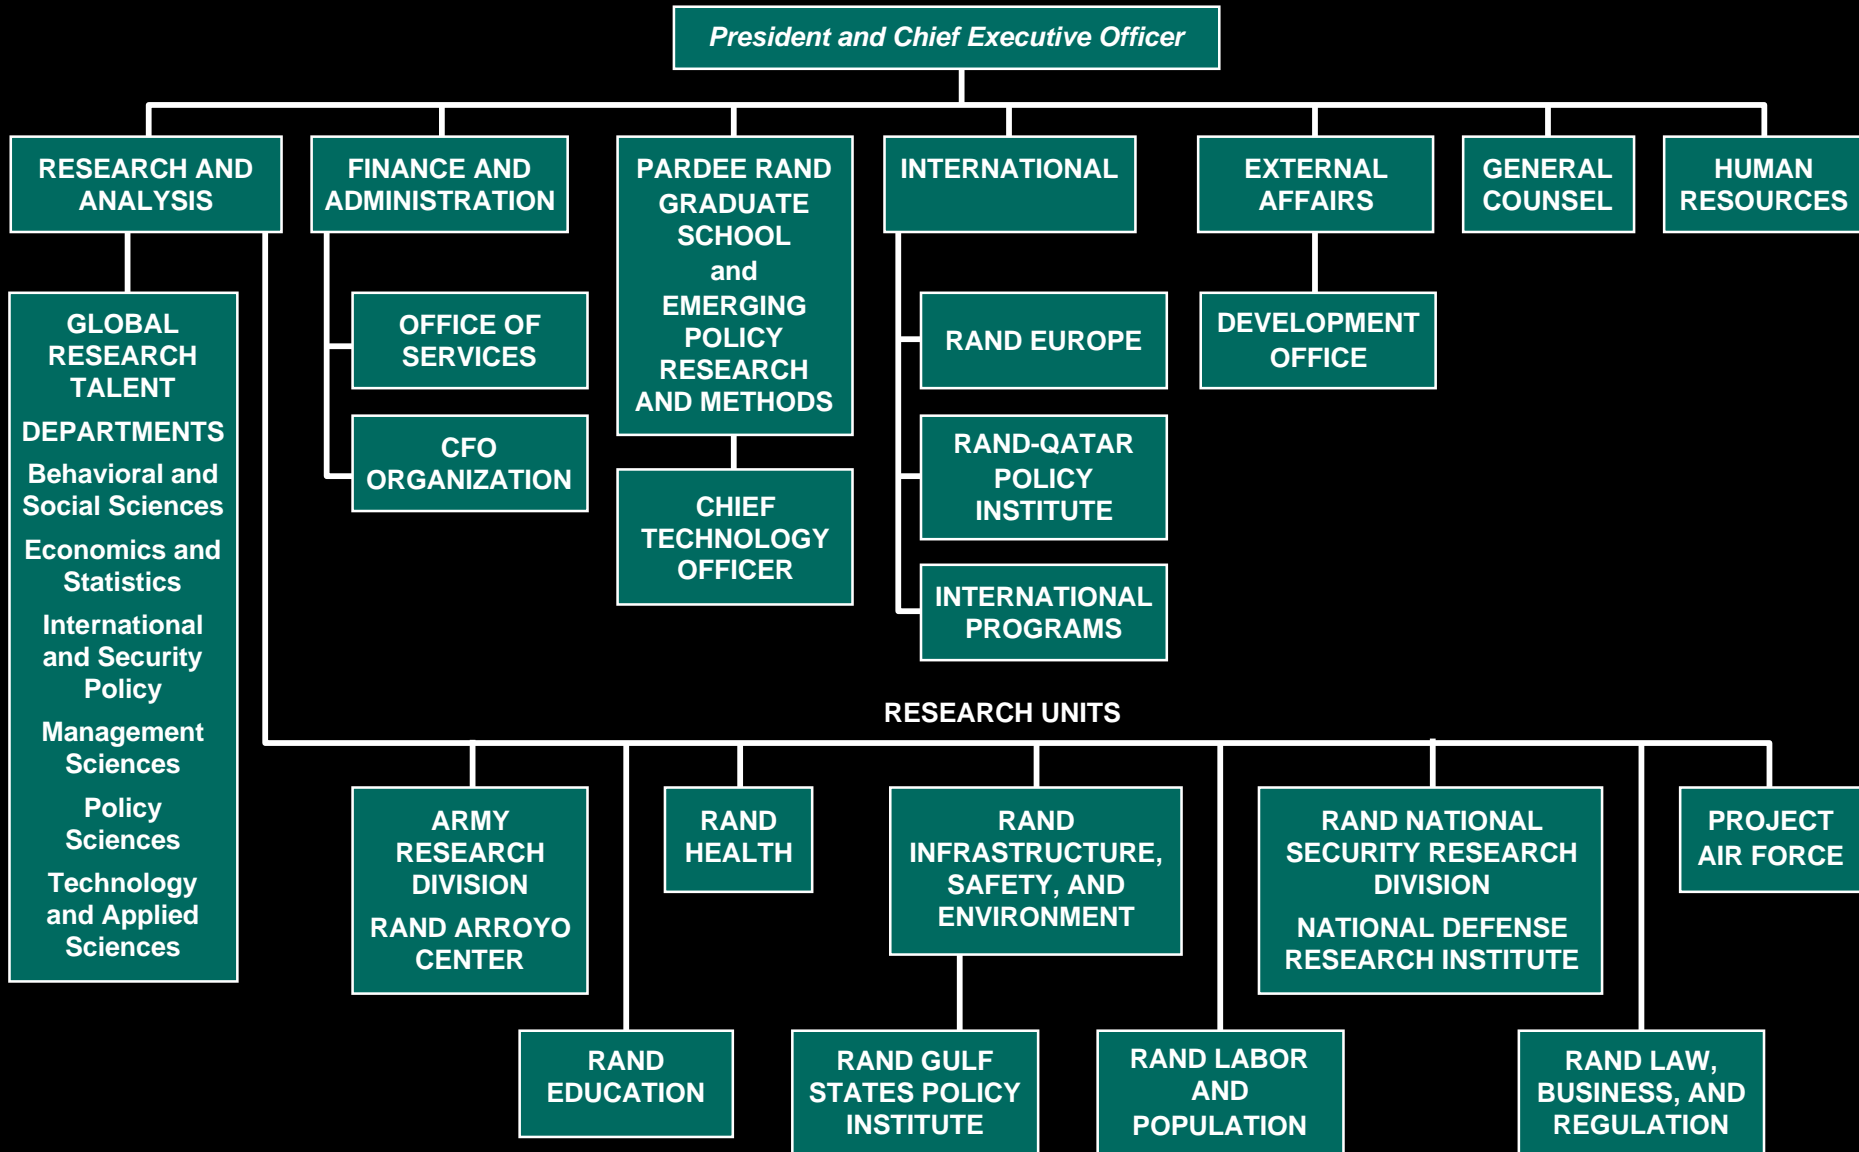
President and Chief Executive Officer

RESEARCH AND ANALYSIS

FINANCE AND ADMINISTRATION

PARDEE RAND GRADUATE SCHOOL and EMERGING POLICY RESEARCH AND METHODS

INTERNATIONAL

EXTERNAL AFFAIRS

GENERAL COUNSEL

HUMAN RESOURCES

GLOBAL RESEARCH TALENT

DEPARTMENTS

Behavioral and Social Sciences

Economics and Statistics

International and Security Policy

Management Sciences

Policy Sciences

Technology and Applied Sciences

OFFICE OF SERVICES

CFO ORGANIZATION

CHIEF TECHNOLOGY OFFICER

RAND EUROPE

RAND-QATAR POLICY INSTITUTE

INTERNATIONAL PROGRAMS

DEVELOPMENT OFFICE

RESEARCH UNITS

ARMY RESEARCH DIVISION

RAND ARROYO CENTER

RAND HEALTH

RAND INFRASTRUCTURE, SAFETY, AND ENVIRONMENT

RAND NATIONAL SECURITY RESEARCH DIVISION

NATIONAL DEFENSE RESEARCH INSTITUTE

PROJECT AIR FORCE

RAND EDUCATION

RAND GULF STATES POLICY INSTITUTE

RAND LABOR AND POPULATION

RAND LAW, BUSINESS, AND REGULATION